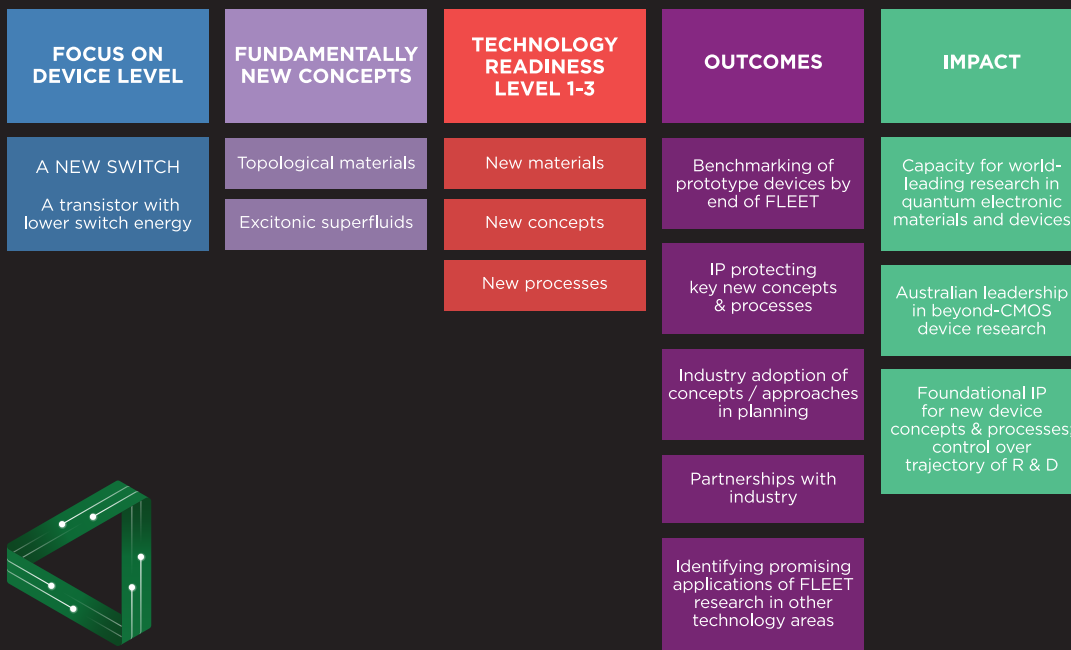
FOCUS ON DEVICE LEVEL

A NEW SWITCH

A transistor with lower switch energy

FUNDAMENTALLY NEW CONCEPTS

Topological materials

Excitonic superfluids

TECHNOLOGY READINESS LEVEL 1-3

New materials

New concepts

New processes

OUTCOMES

Benchmarking of prototype devices by end of FLEET

IP protecting key new concepts & processes

Industry adoption of concepts / approaches in planning

Partnerships with industry

Identifying promising applications of FLEET research in other technology areas

IMPACT

Capacity for world-leading research in quantum electronic materials and devices

Australian leadership in beyond-CMOS device research

Foundational IP for new device concepts & processes, control over trajectory of R & D